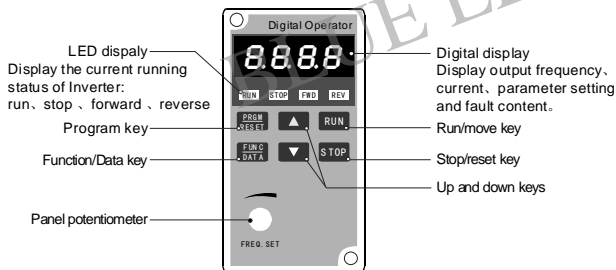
BLUE E

Digital Operator

8.8.8.8

RUN STOP FWD REV

LED dispaly
Display the current running status of Inverter:
run、stop 、forward 、reverse

Program key

Function/Data key

Panel potentiometer

PRGM
RESET

FUNC
DATA

RUN

STOP

FREQ. SET

Digital display
Display output frequency、current、parameter setting and fault content。

Run/move key

Stop/reset key

Up and down keys